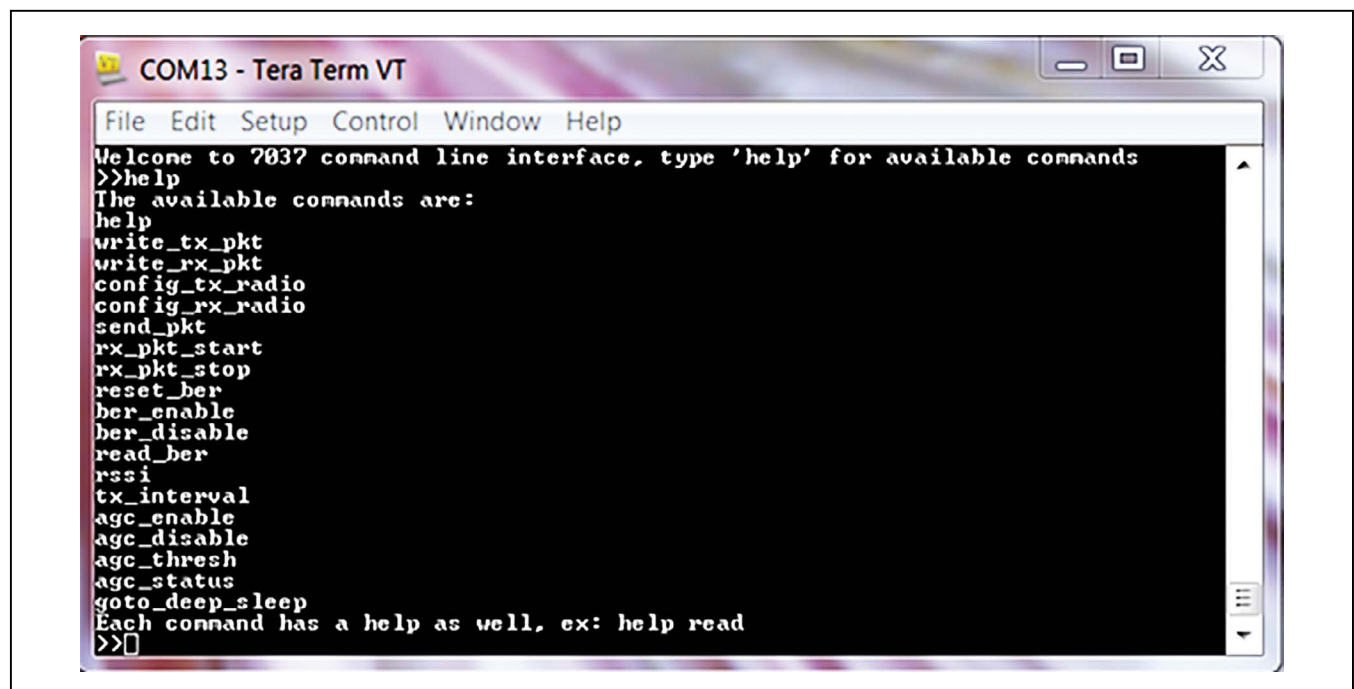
COM13 - Tera Term VT

File Edit Setup Control Window Help

Welcome to 7037 command line interface, type 'help' for available commands
>>help
The available commands are:
help
write_tx_pkt
write_rx_pkt
config_tx_radio
config_rx_radio
send_pkt
rx_pkt_start
rx_pkt_stop
reset_ber
ber_enable
ber_disable
read_ber
rssi
tx_interval
agc_enable
agc_disable
agc_thresh
agc_status
goto_deep_sleep
Each command has a help as well, ex: help read
>>